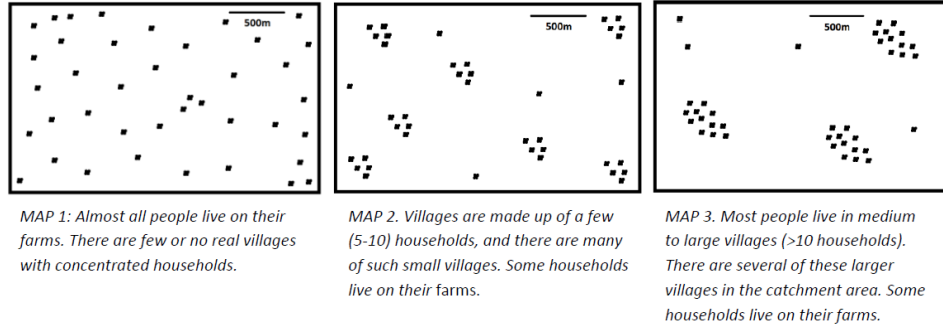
500m

500m

500m

MAP 1: Almost all people live on their farms. There are few or no real villages with concentrated households.

MAP 2. Villages are made up of a few (5-10) households, and there are many of such small villages. Some households live on their farms.

MAP 3. Most people live in medium to large villages (>10 households). There are several of these larger villages in the catchment area. Some households live on their farms.